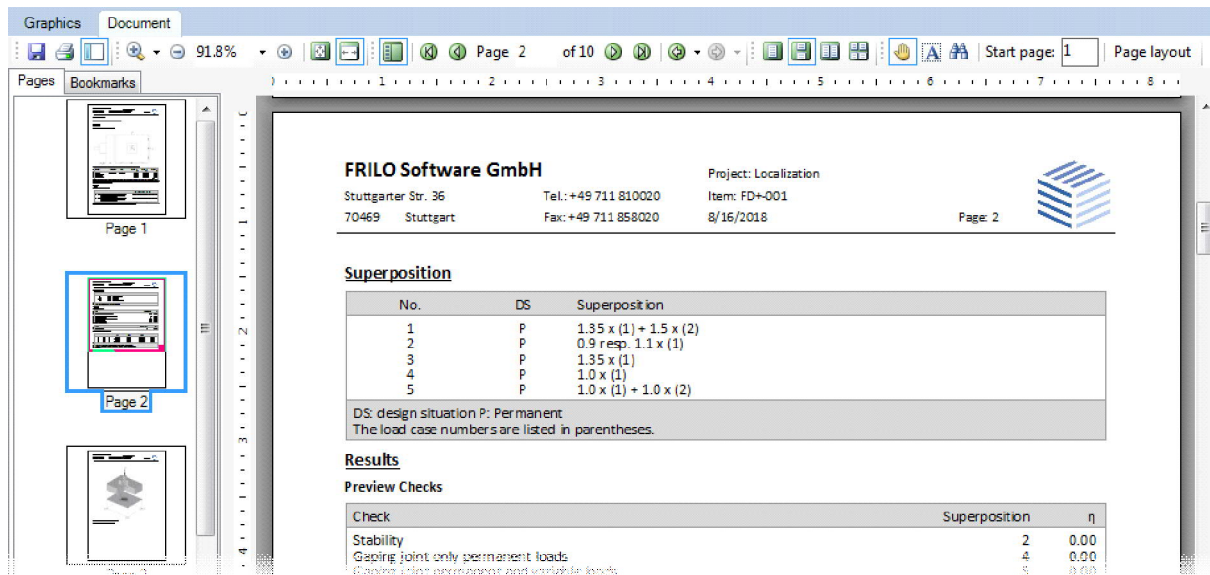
Graphics Document

91.8% Page 2 of 10 Start page: 1 Page layout

Pages Bookmarks

Page 1

Page 2

FRILO Software GmbH
Stuttgarter Str. 36
70469 Stuttgart

Tel.: +49 711 810020
Fax: +49 711 858020

Project: Localization
Item: FD+-001
8/16/2018

Page: 2

Superposition

| No. | DS | Superposition |
|---|---|---|
| 1 | P | 1.35 x (1) + 1.5 x (2) |
| 2 | P | 0.9 resp. 1.1 x (1) |
| 3 | P | 1.35 x (1) |
| 4 | P | 1.0 x (1) |
| 5 | P | 1.0 x (1) + 1.0 x (2) |

DS: design situation P: Permanent
The load case numbers are listed in parentheses.

Results

Preview Checks

| Check | Superposition | η |
|---|---|---|
| Stability | 2 | 0.00 |
| Gaping joint only permanent loads | 4 | 0.00 |
| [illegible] | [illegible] | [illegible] |